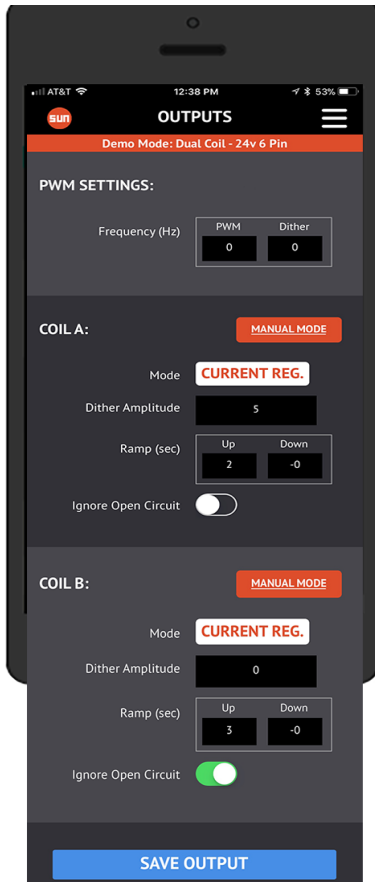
AT&T 12:38 PM 53%

SUN OUTPUTS

Demo Mode: Dual Coil - 24v 6 Pin

PWM SETTINGS:

Frequency (Hz)

| PWM | Dither |
|---|---|
| 0 | 0 |

COIL A:

MANUAL MODE

Mode CURRENT REG.

Dither Amplitude 5

Ramp (sec)

| Up | Down |
|---|---|
| 2 | -0 |

Ignore Open Circuit

COIL B:

MANUAL MODE

Mode CURRENT REG.

Dither Amplitude 0

Ramp (sec)

| Up | Down |
|---|---|
| 3 | -0 |

Ignore Open Circuit

SAVE OUTPUT